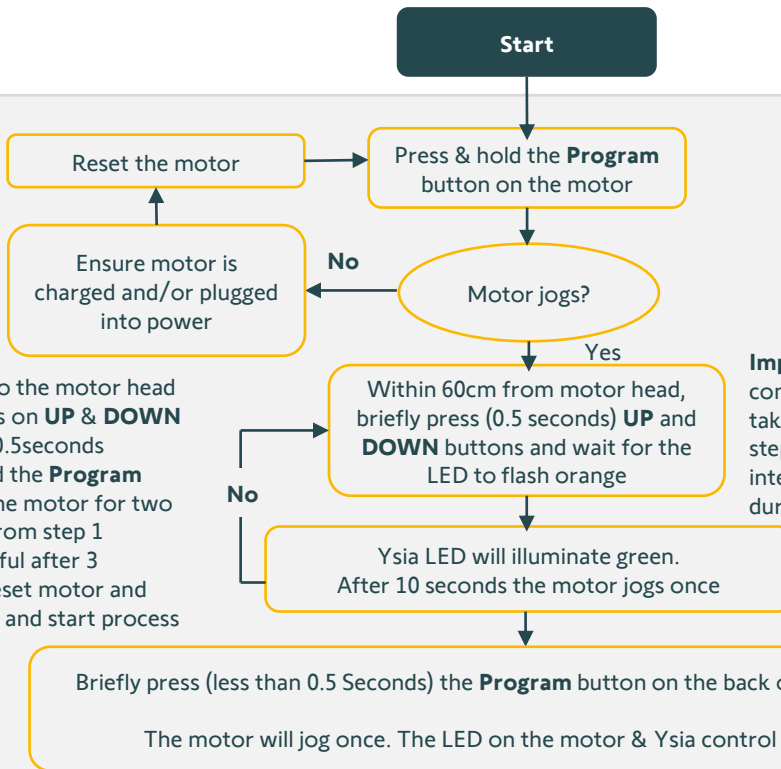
Start

Reset the motor

Press & hold the **Program** button on the motor

Ensure motor is charged and/or plugged into power

No

Motor jogs?

Yes

o the motor head s on **UP** & **DOWN** 0.5seconds d the **Program** he motor for two rom step 1 ful after 3 eset motor and and start process

Within 60cm from motor head, briefly press (0.5 seconds) **UP** and **DOWN** buttons and wait for the LED to flash orange

**Imp** cor tak ste inte dur

No

Ysia LED will illuminate green. After 10 seconds the motor jogs once

Briefly press (less than 0.5 Seconds) the **Program** button on the back o

The motor will jog once. The LED on the motor & Ysia control